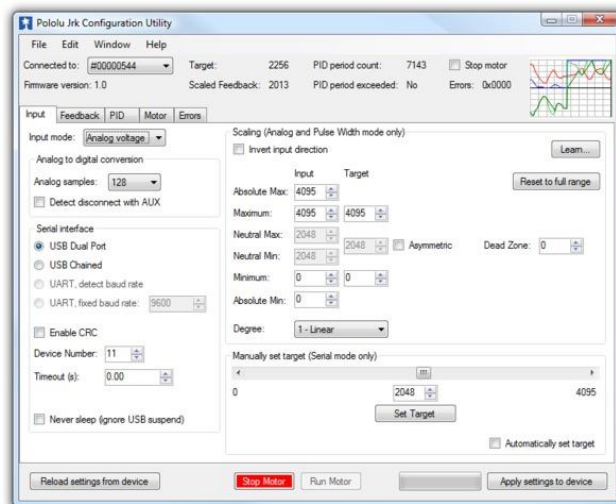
Pololu Jrk Configuration Utility

File Edit Window Help

Connected to: #00000544

Firmware version: 1.0

Target: 2256

Scaled Feedback: 2013

PID period count: 7143

PID period exceeded: No

Stop motor

Errors: 0x0000

Input Feedback PID Motor Errors

Input mode: Analog voltage

Analog to digital conversion

Analog samples: 128

Detect disconnect with AUX

Serial interface

USB Dual Port

USB Chained

UART, detect baud rate

UART, fixed baud rate: 9600

Enable CRC

Device Number: 11

Timeout (s): 0.00

Never sleep (ignore USB suspend)

Scaling (Analog and Pulse Width mode only)

Invert input direction

Learn...

| | Input | Target |
|---|---|---|
| Absolute Max: | 4095 | |
| Maximum: | 4095 | 4095 |
| Neutral Max: | 2048 | 2048 |
| Neutral Min: | 2048 | |
| Minimum: | 0 | 0 |
| Absolute Min: | 0 | |

Reset to full range

Asymmetric

Dead Zone: 0

Degree: 1 - Linear

Manually set target (Serial mode only)

0

2048

4095

Set Target

Automatically set target

Reload settings from device

Stop Motor

Run Motor

Apply settings to device